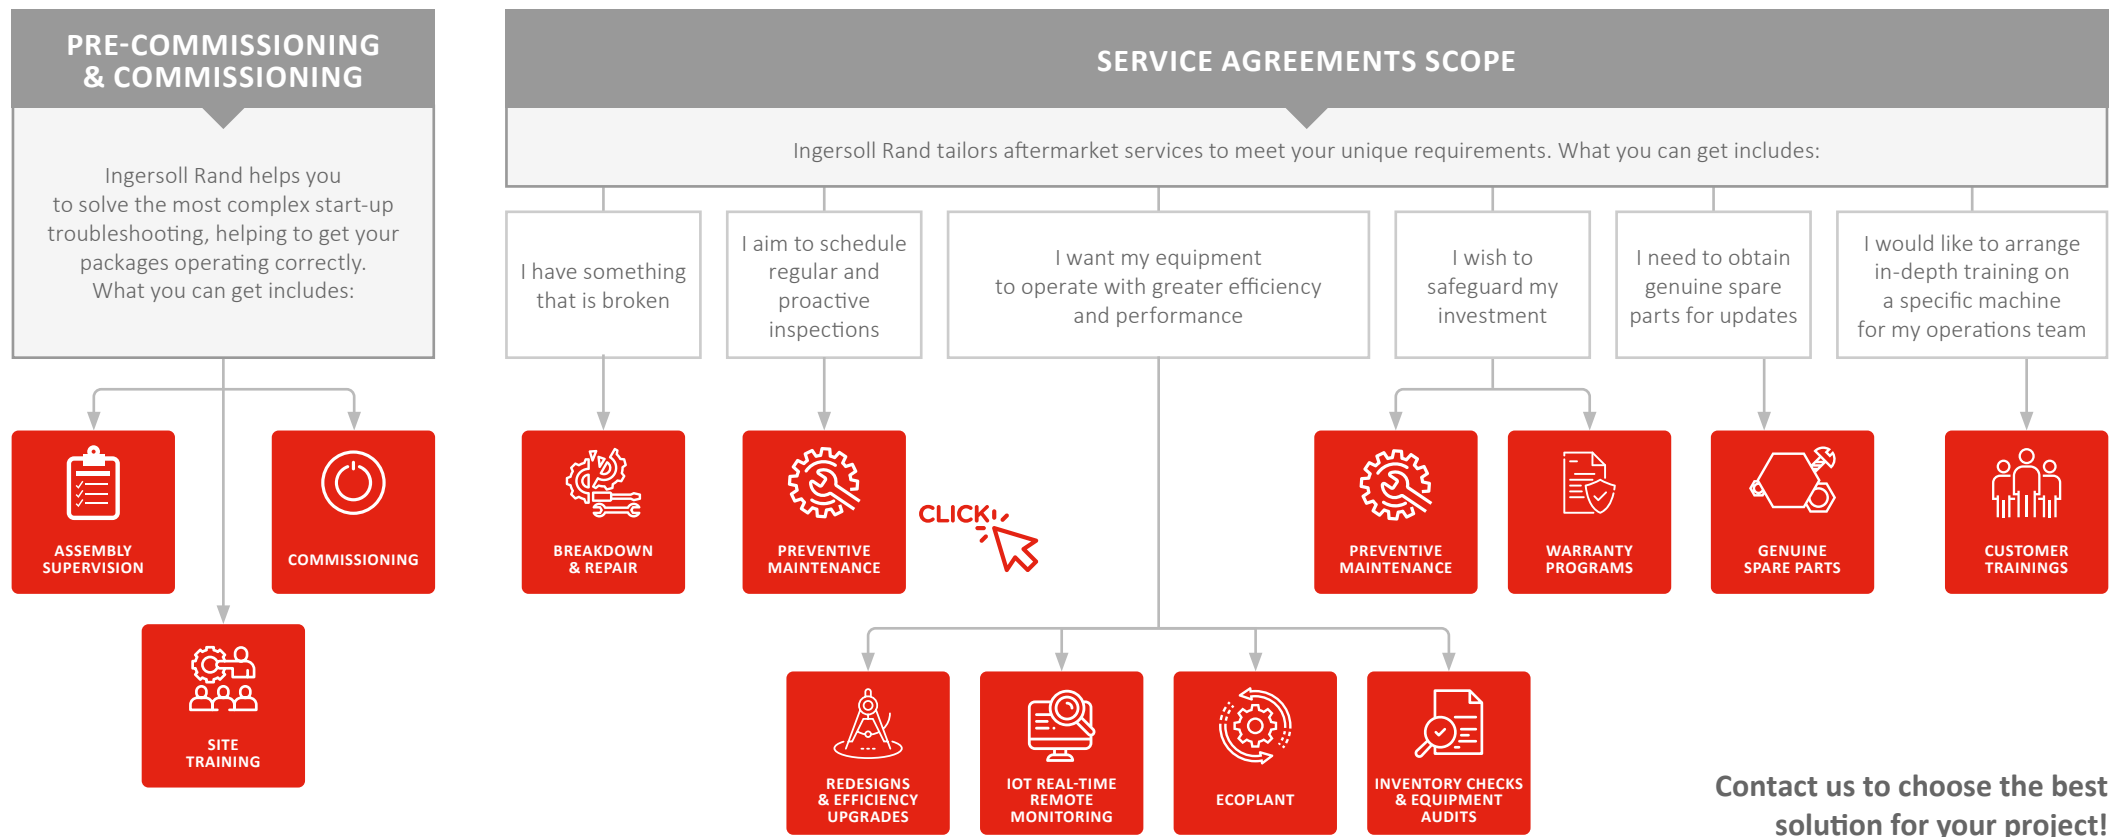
PRE-COMMISSIONING & COMMISSIONING

Ingersoll Rand helps you to solve the most complex start-up troubleshooting, helping to get your packages operating correctly. What you can get includes:

ASSEMBLY SUPERVISION

COMMISSIONING

SITE TRAINING

SERVICE AGREEMENTS SCOPE

Ingersoll Rand tailors aftermarket services to meet your unique requirements. What you can get includes:

I have something that is broken

I aim to schedule regular and proactive inspections

I want my equipment to operate with greater efficiency and performance

I wish to safeguard my investment

I need to obtain genuine spare parts for updates

I would like to arrange in-depth training on a specific machine for my operations team

BREAKDOWN & REPAIR

PREVENTIVE MAINTENANCE

CLICK!

PREVENTIVE MAINTENANCE

WARRANTY PROGRAMS

GENUINE SPARE PARTS

CUSTOMER TRAININGS

REDESIGNS & EFFICIENCY UPGRADES

IOT REAL-TIME REMOTE MONITORING

ECOPLANT

INVENTORY CHECKS & EQUIPMENT AUDITS

Contact us to choose the best solution for your project!